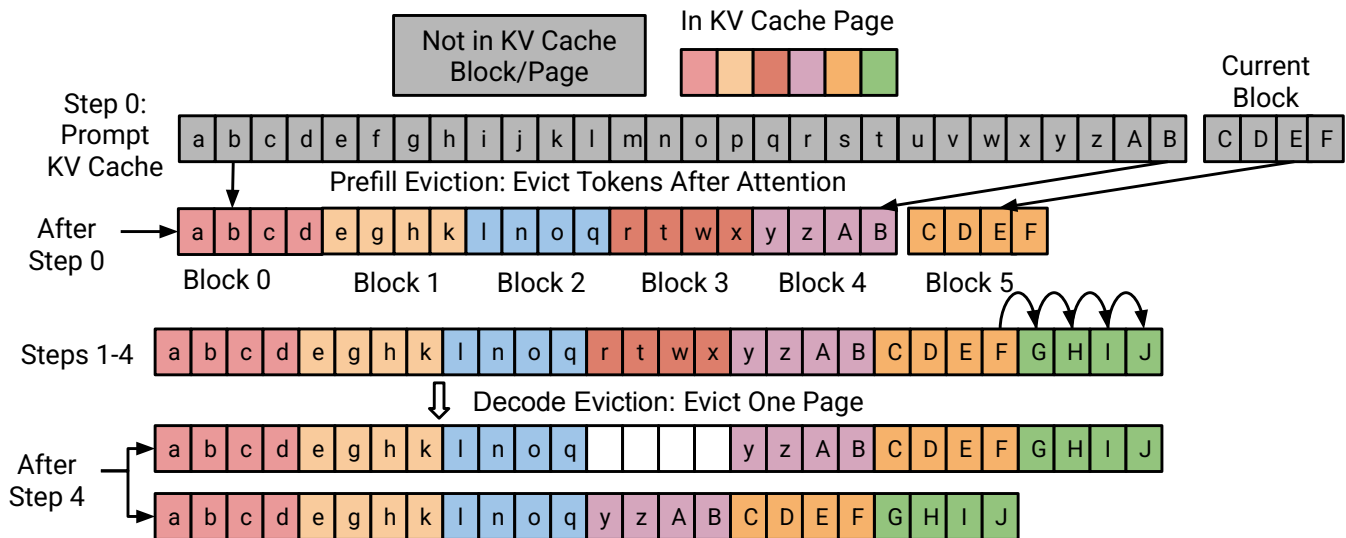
Not in KV Cache Block/Page

In KV Cache Page

Current Block

Step 0: Prompt KV Cache

| a | b | c | d | e | f | g | h | i | j | k | l | m | n | o | p | q | r | s | t | u | v | w | x | y | z | A | B |
|---|---|---|---|---|---|---|---|---|---|---|---|---|---|---|---|---|---|---|---|---|---|---|---|---|---|---|---|

| C | D | E | F |
|---|---|---|---|

Prefill Eviction: Evict Tokens After Attention

After Step 0

| a | b | c | d | e | g | h | k | l | n | o | q | r | t | w | x | y | z | A | B |
|---|---|---|---|---|---|---|---|---|---|---|---|---|---|---|---|---|---|---|---|

| C | D | E | F |
|---|---|---|---|

Block 0 Block 1 Block 2 Block 3 Block 4 Block 5

Steps 1-4

| a | b | c | d | e | g | h | k | l | n | o | q | r | t | w | x | y | z | A | B | C | D | E | F | G | H | I | J |
|---|---|---|---|---|---|---|---|---|---|---|---|---|---|---|---|---|---|---|---|---|---|---|---|---|---|---|---|

Decode Eviction: Evict One Page

After Step 4

| a | b | c | d | e | g | h | k | l | n | o | q | | | | | y | z | A | B | C | D | E | F | G | H | I | J |
|---|---|---|---|---|---|---|---|---|---|---|---|---|---|---|---|---|---|---|---|---|---|---|---|---|---|---|---|

| a | b | c | d | e | g | h | k | l | n | o | q | y | z | A | B | C | D | E | F | G | H | I | J |
|---|---|---|---|---|---|---|---|---|---|---|---|---|---|---|---|---|---|---|---|---|---|---|---|